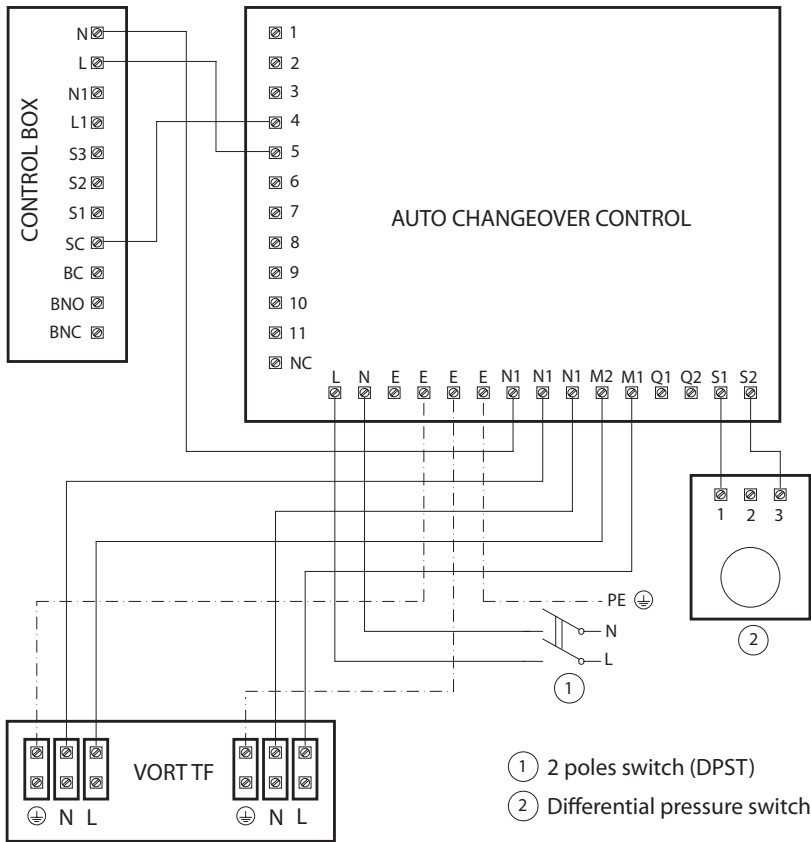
CONTROL BOX

N
L
N1
L1
S3
S2
S1
SC
BC
BNO
BNC

AUTO CHANGEOVER CONTROL

1
2
3
4
5
6
7
8
9
10
11
NC

L N E E E E N1 N1 N1 M2 M1 Q1 Q2 S1 S2

1 2 3

PE ⏚
N
L

VORT TF

⏚ N L
⏚ N L

① 2 poles switch (DPST)
② Differential pressure switch